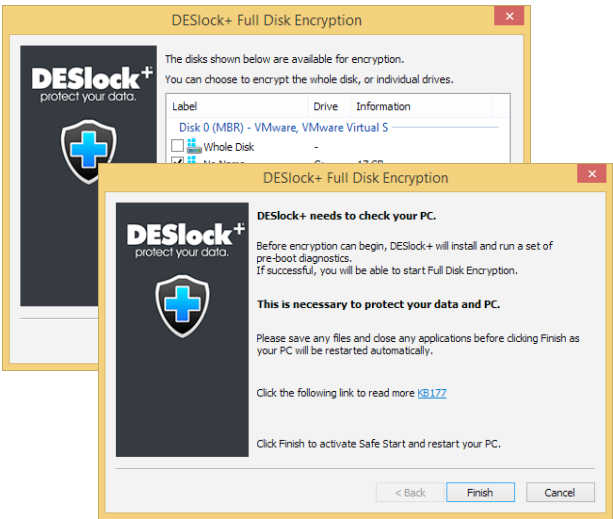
DESlock+ Full Disk Encryption

DESlock+
protect your data.

The disks shown below are available for encryption.
You can choose to encrypt the whole disk, or individual drives.

| Label | Drive | Information |
|---|---|---|
| Disk 0 (MBR) - VMware, VMware Virtual S | | |
| Whole Disk | - | |
| No Name | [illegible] | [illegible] |

DESlock+ Full Disk Encryption

DESlock+
protect your data.

DESlock+ needs to check your PC.

Before encryption can begin, DESlock+ will install and run a set of pre-boot diagnostics.
If successful, you will be able to start Full Disk Encryption.

This is necessary to protect your data and PC.

Please save any files and close any applications before clicking Finish as your PC will be restarted automatically.

Click the following link to read more KB177

Click Finish to activate Safe Start and restart your PC.

< Back
Finish
Cancel